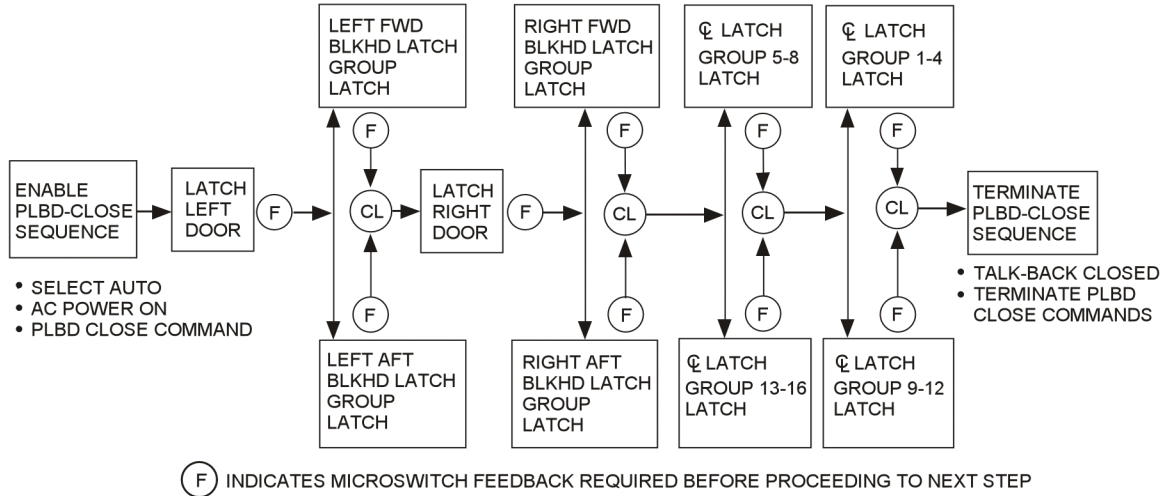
ENABLE PLBD-CLOSE SEQUENCE

• SELECT AUTO
• AC POWER ON
• PLBD CLOSE COMMAND

LATCH LEFT DOOR

F

LEFT FWD BLKHD LATCH GROUP LATCH

F

CL

F

LEFT AFT BLKHD LATCH GROUP LATCH

LATCH RIGHT DOOR

F

RIGHT FWD BLKHD LATCH GROUP LATCH

F

CL

F

RIGHT AFT BLKHD LATCH GROUP LATCH

℄ LATCH GROUP 5-8 LATCH

F

CL

F

℄ LATCH GROUP 13-16 LATCH

℄ LATCH GROUP 1-4 LATCH

F

CL

F

℄ LATCH GROUP 9-12 LATCH

TERMINATE PLBD-CLOSE SEQUENCE

• TALK-BACK CLOSED
• TERMINATE PLBD CLOSE COMMANDS

F INDICATES MICROSWITCH FEEDBACK REQUIRED BEFORE PROCEEDING TO NEXT STEP